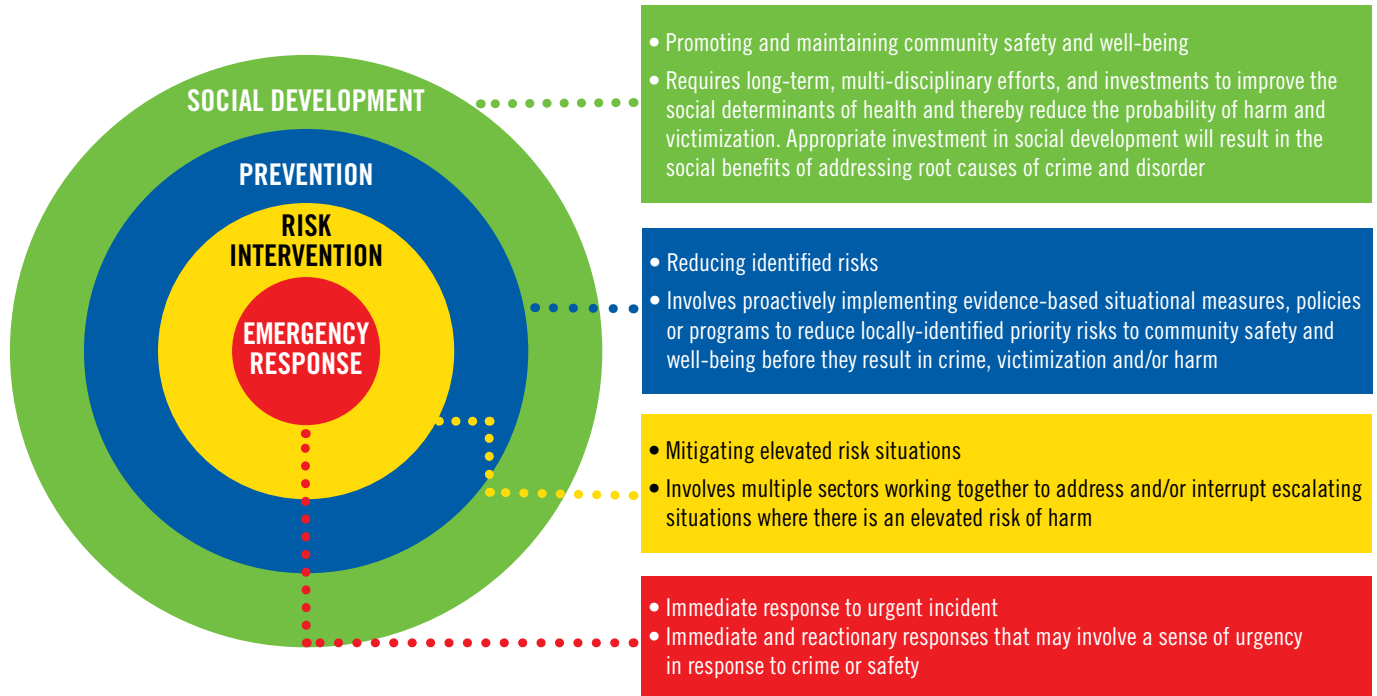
SOCIAL DEVELOPMENT

PREVENTION

RISK INTERVENTION

EMERGENCY RESPONSE

• Promoting and maintaining community safety and well-being
• Requires long-term, multi-disciplinary efforts, and investments to improve the social determinants of health and thereby reduce the probability of harm and victimization. Appropriate investment in social development will result in the social benefits of addressing root causes of crime and disorder

• Reducing identified risks
• Involves proactively implementing evidence-based situational measures, policies or programs to reduce locally-identified priority risks to community safety and well-being before they result in crime, victimization and/or harm

• Mitigating elevated risk situations
• Involves multiple sectors working together to address and/or interrupt escalating situations where there is an elevated risk of harm

• Immediate response to urgent incident
• Immediate and reactionary responses that may involve a sense of urgency in response to crime or safety